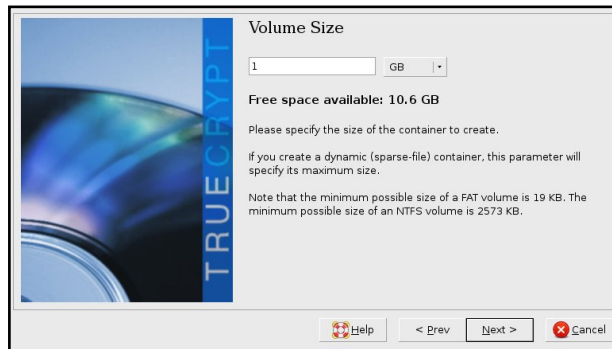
TRUECRYPT

Volume Size

1

GB

Free space available: 10.6 GB

Please specify the size of the container to create.

If you create a dynamic (sparse-file) container, this parameter will specify its maximum size.

Note that the minimum possible size of a FAT volume is 19 KB. The minimum possible size of an NTFS volume is 2573 KB.

Help

< Prev

Next >

Cancel